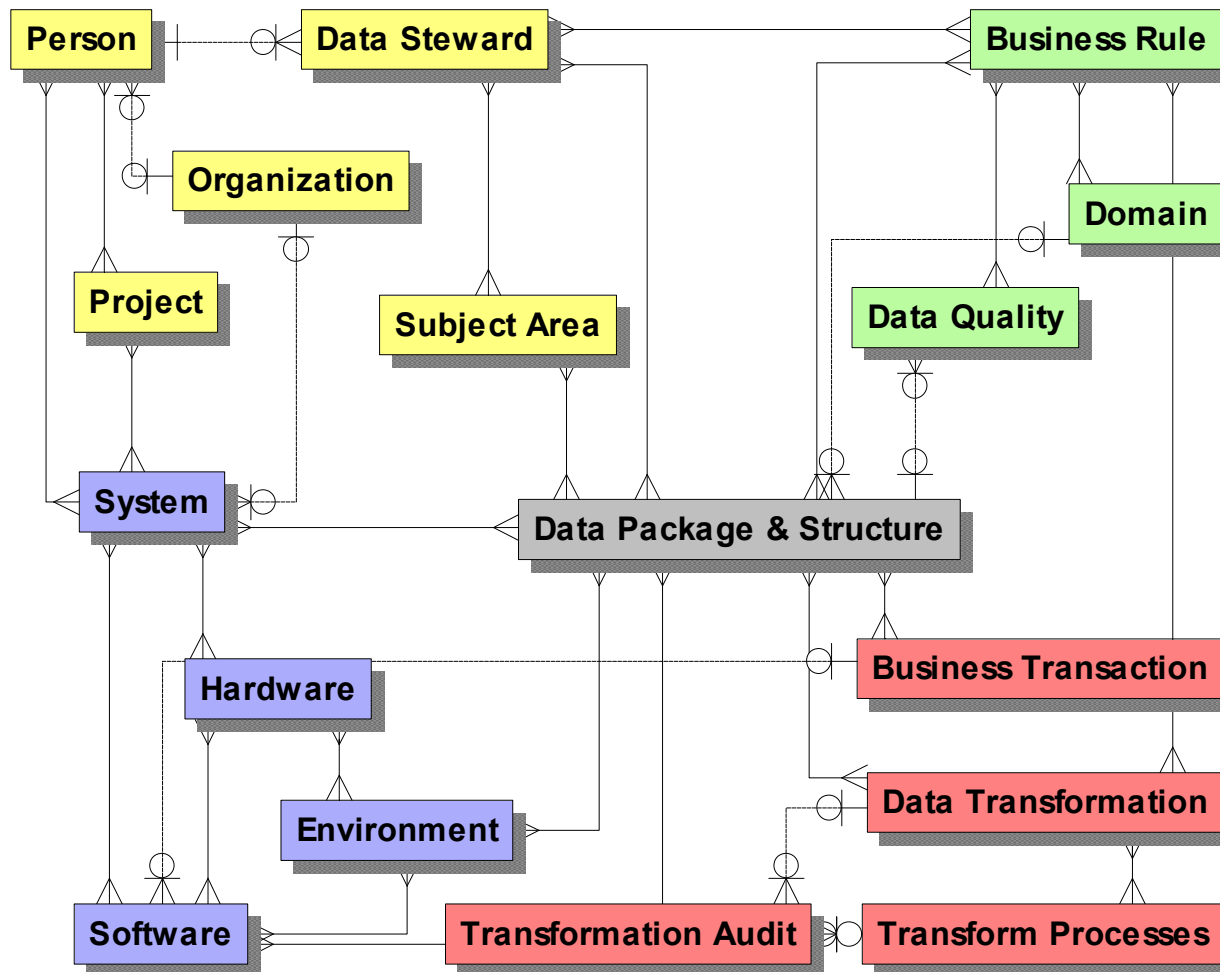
Person

Data Steward

Business Rule

Organization

Domain

Project

Subject Area

Data Quality

System

Data Package & Structure

Hardware

Business Transaction

Environment

Data Transformation

Software

Transformation Audit

Transform Processes